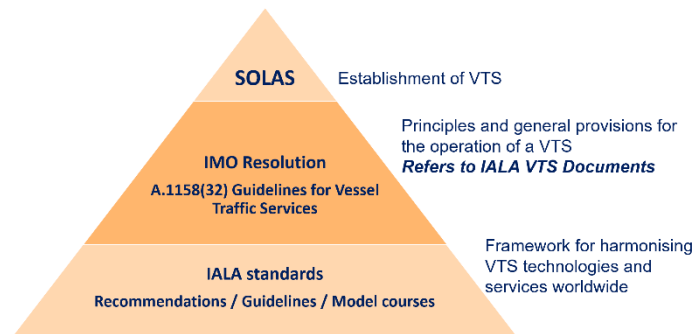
SOLAS

Establishment of VTS

IMO Resolution

A.1158(32) Guidelines for Vessel Traffic Services

Principles and general provisions for the operation of a VTS
*Refers to IALA VTS Documents*

IALA standards

Recommendations / Guidelines / Model courses

Framework for harmonising VTS technologies and services worldwide